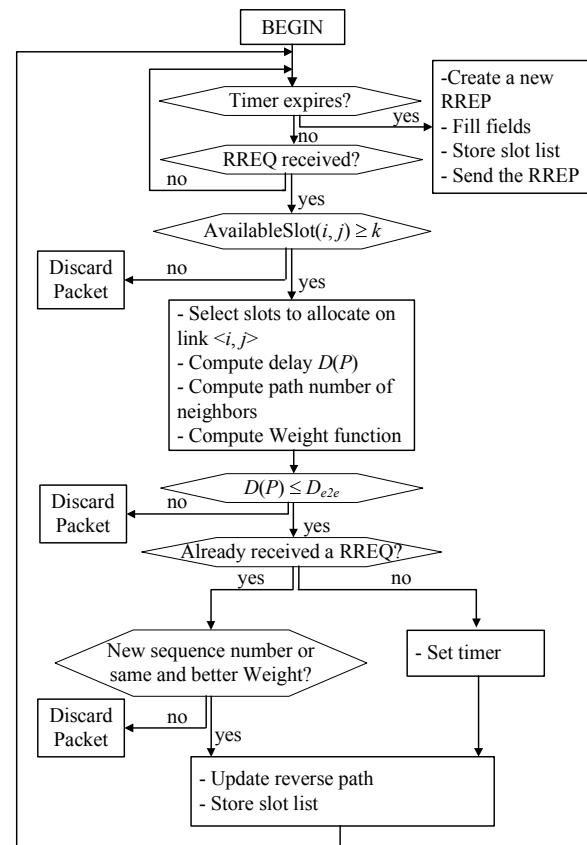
BEGIN

Timer expires?

yes

-Create a new RREP
- Fill fields
- Store slot list
- Send the RREP

no

RREQ received?

no

yes

AvailableSlot($i$, $j$) $\geq k$

Discard Packet

no

yes

- Select slots to allocate on link <$i$, $j$>
- Compute delay $D(P)$
- Compute path number of neighbors
- Compute Weight function

$D(P) \leq D_{e2e}$

Discard Packet

no

yes

Already received a RREQ?

yes

no

New sequence number or same and better Weight?

- Set timer

Discard Packet

no

yes

- Update reverse path
- Store slot list